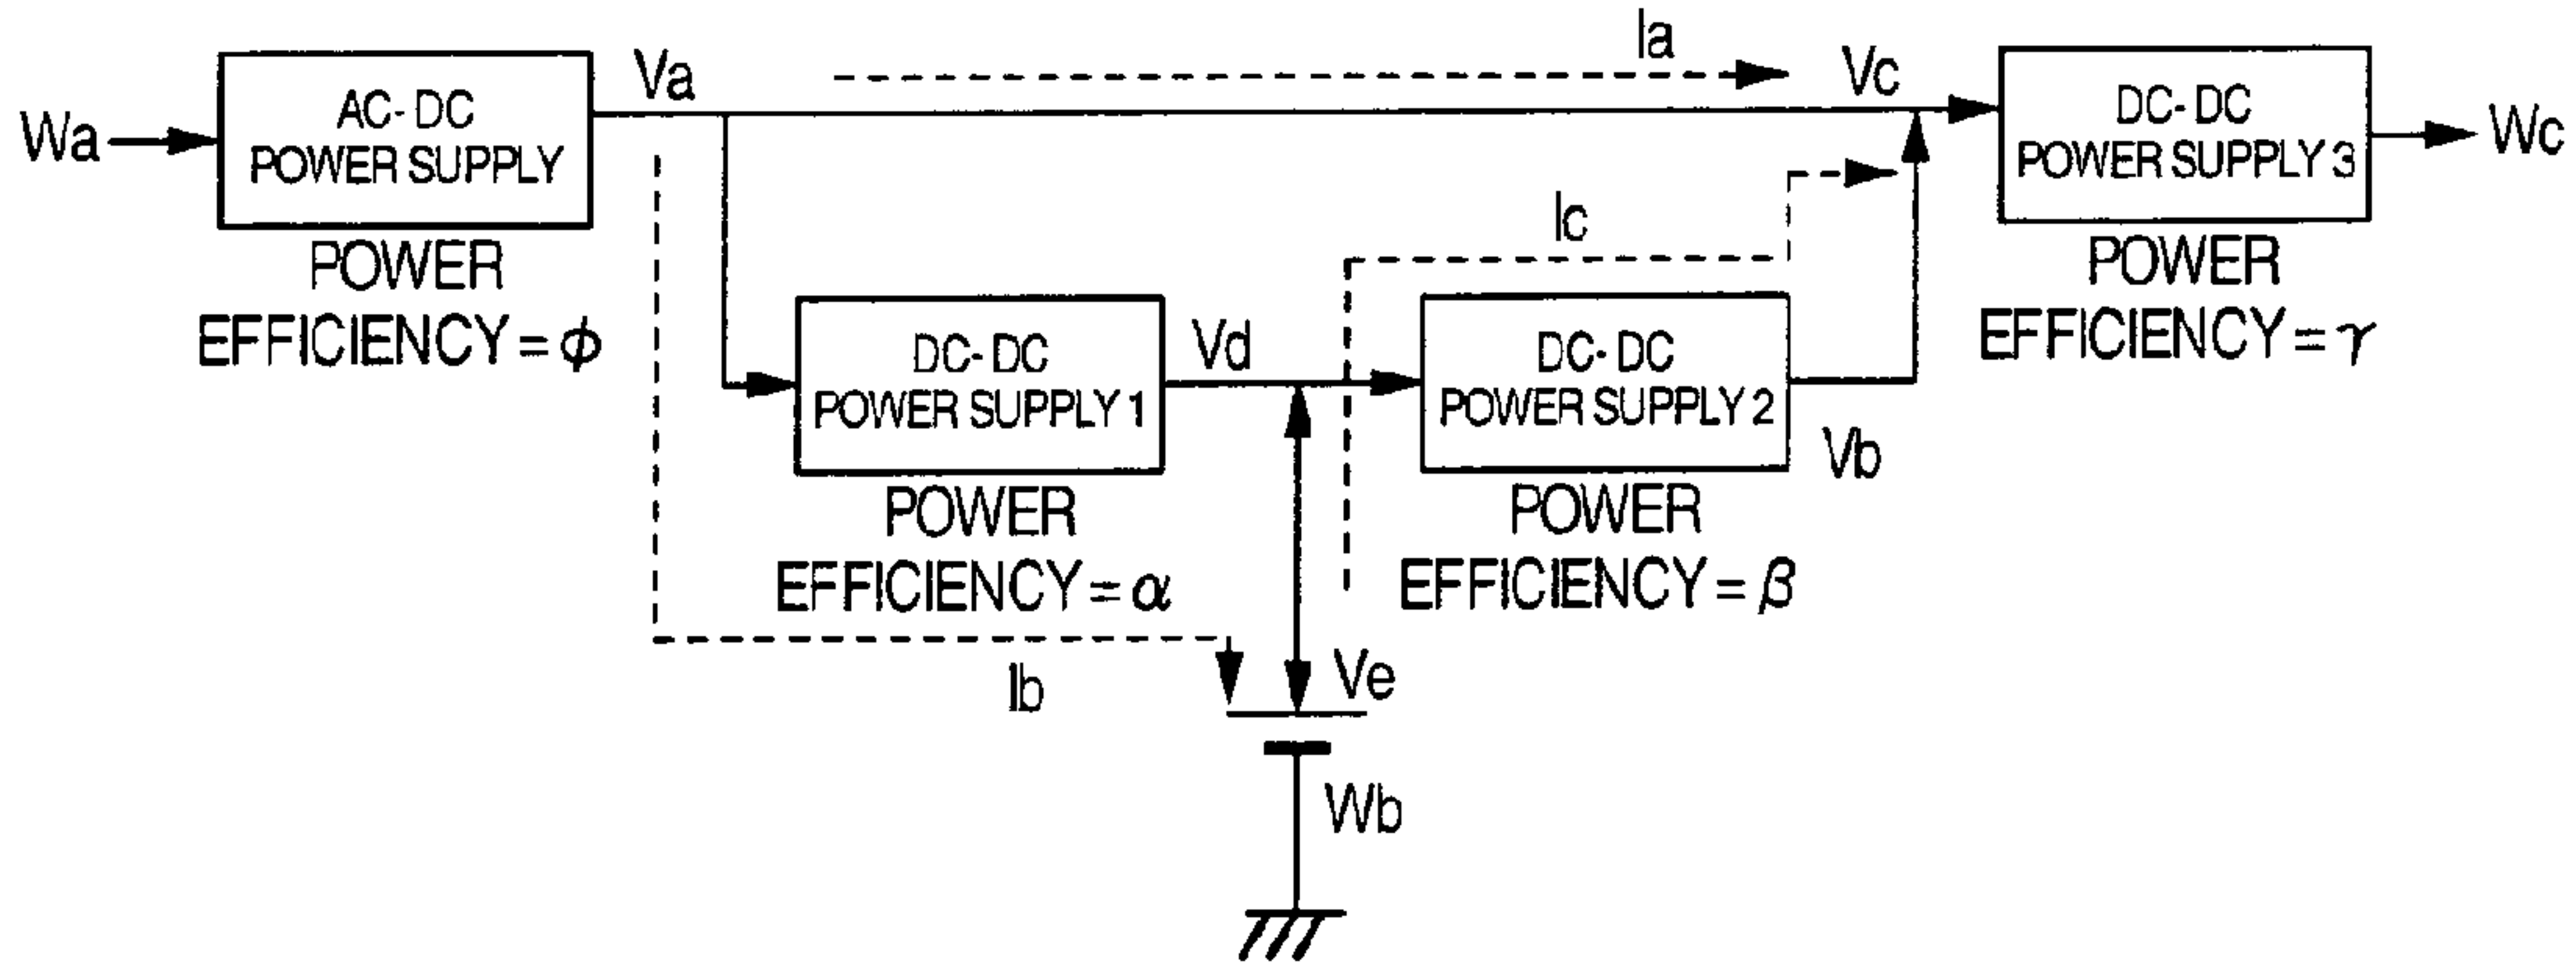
Ia

Va

Vc

Wa

AC-DC POWER SUPPLY

DC-DC POWER SUPPLY 3

Wc

POWER EFFICIENCY = $\phi$

Ic

POWER EFFICIENCY = $\gamma$

DC-DC POWER SUPPLY 1

Vd

DC-DC POWER SUPPLY 2

Vb

POWER EFFICIENCY = $\alpha$

POWER EFFICIENCY = $\beta$

Ib

Ve

Wb